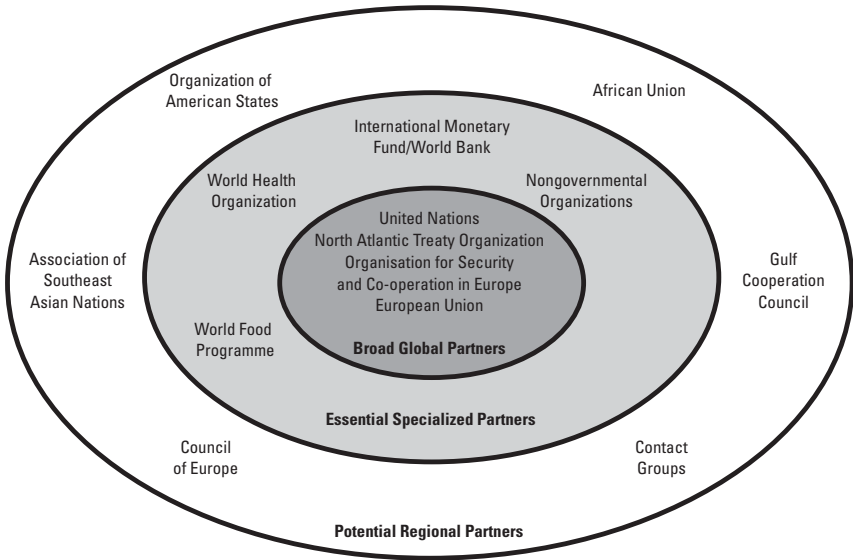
Organization of American States

African Union

International Monetary Fund/World Bank

World Health Organization

Nongovernmental Organizations

United Nations
North Atlantic Treaty Organization
Organisation for Security and Co-operation in Europe
European Union

Association of Southeast Asian Nations

Gulf Cooperation Council

World Food Programme

Broad Global Partners

Essential Specialized Partners

Council of Europe

Contact Groups

Potential Regional Partners